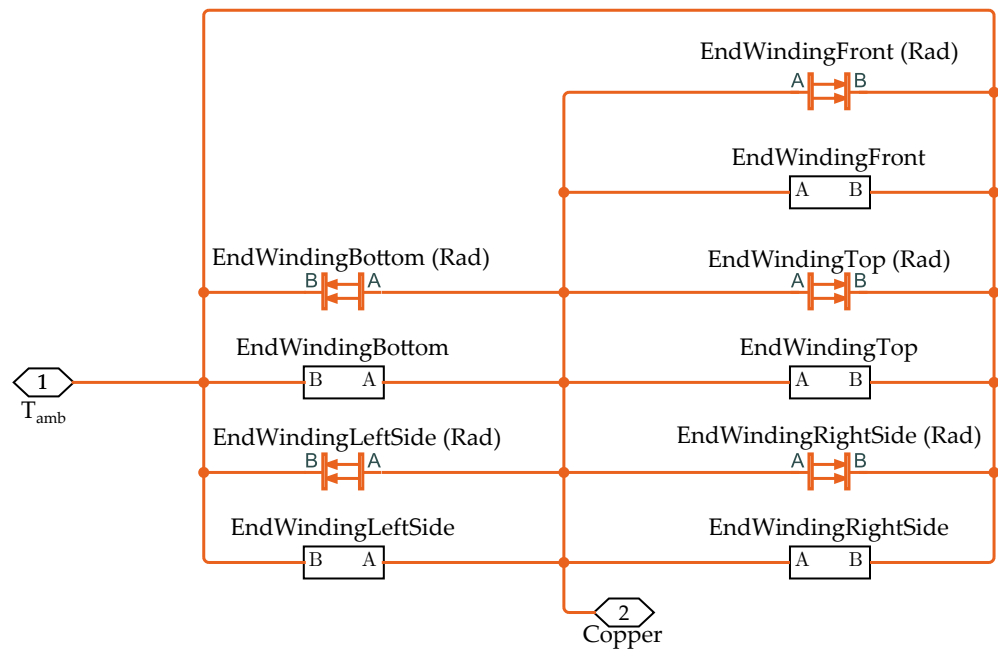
EndWindingFront (Rad)
A B
EndWindingFront
A B
EndWindingBottom (Rad)
B A
EndWindingTop (Rad)
A B
EndWindingBottom
B A
EndWindingTop
A B
1
$T_{amb}$
EndWindingLeftSide (Rad)
B A
EndWindingRightSide (Rad)
A B
EndWindingLeftSide
B A
EndWindingRightSide
A B
2
Copper